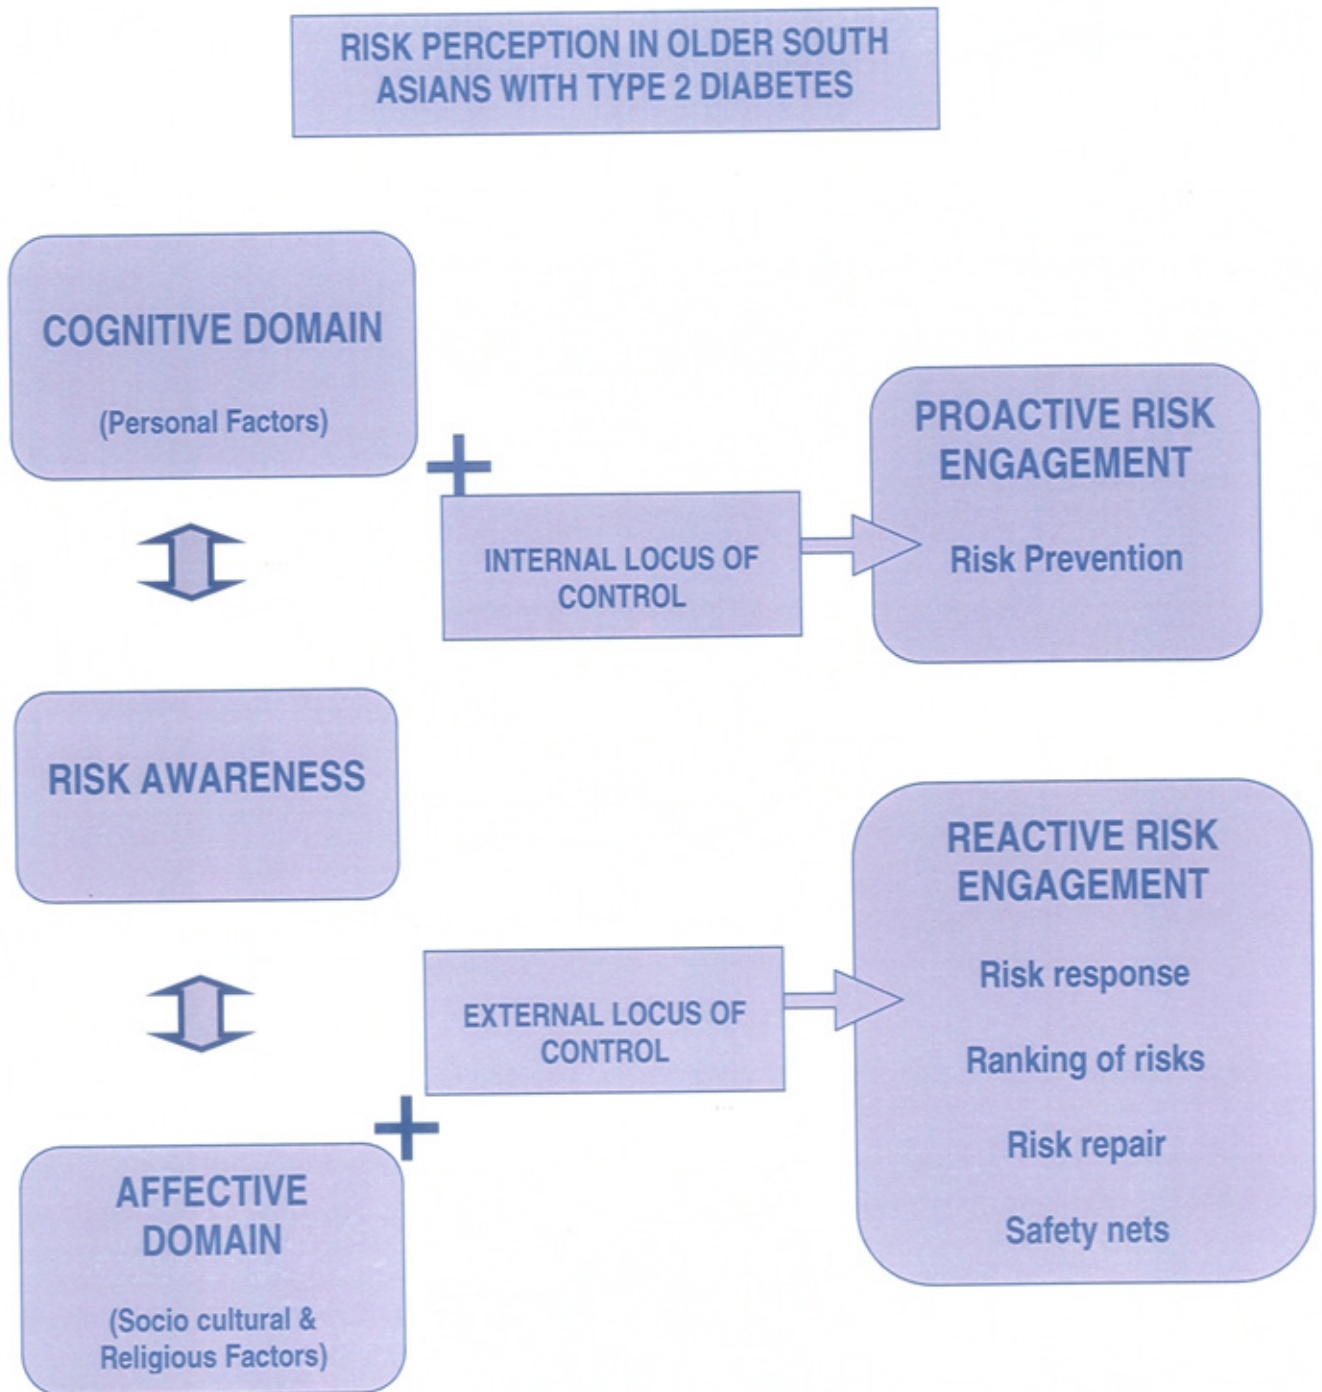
RISK PERCEPTION IN OLDER SOUTH ASIANS WITH TYPE 2 DIABETES

COGNITIVE DOMAIN

(Personal Factors)

+

INTERNAL LOCUS OF CONTROL

PROACTIVE RISK ENGAGEMENT

Risk Prevention

RISK AWARENESS

REACTIVE RISK ENGAGEMENT

Risk response

Ranking of risks

Risk repair

Safety nets

EXTERNAL LOCUS OF CONTROL

+

AFFECTIVE DOMAIN

(Socio cultural & Religious Factors)